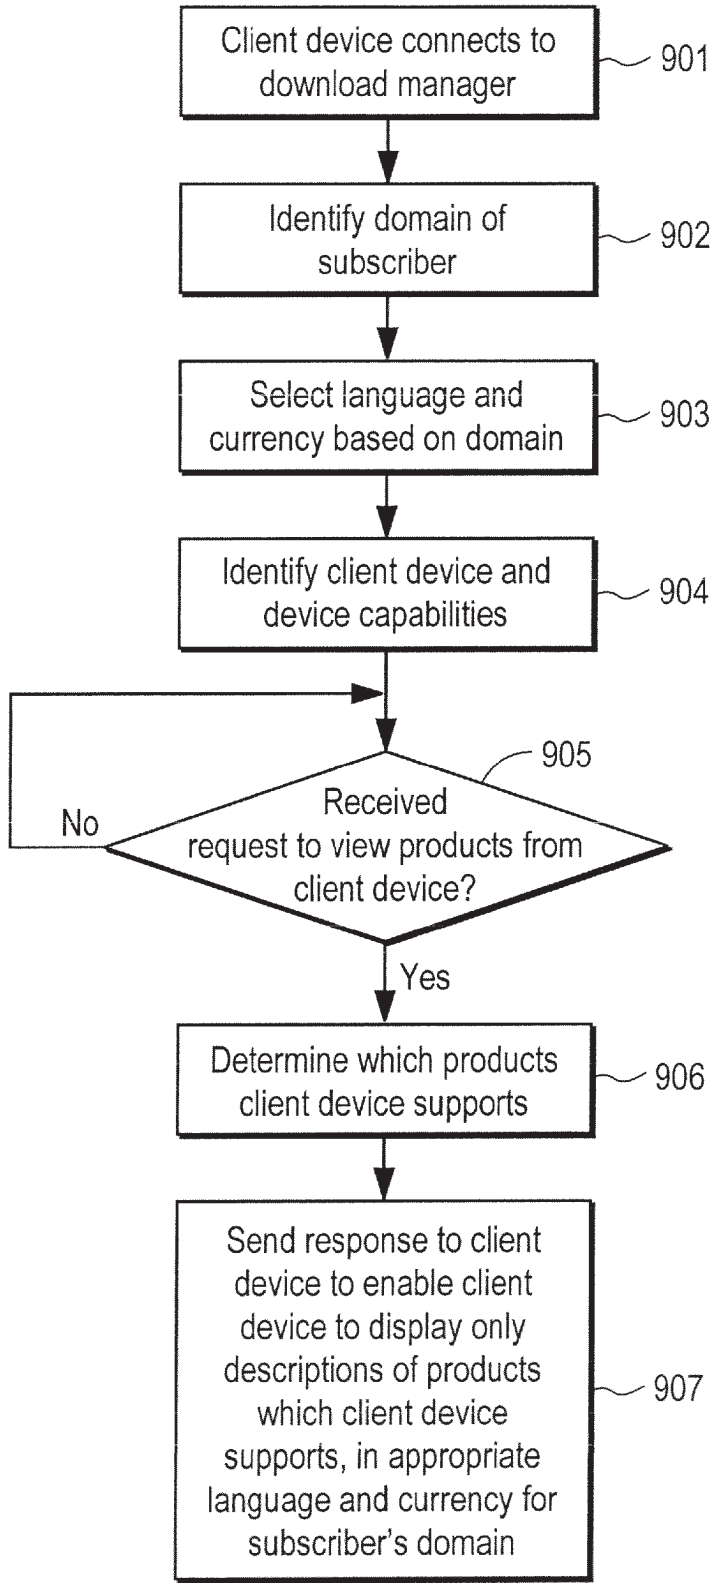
Client device connects to download manager
901

Identify domain of subscriber
902

Select language and currency based on domain
903

Identify client device and device capabilities
904

905

No

Received request to view products from client device?

Yes

Determine which products client device supports
906

Send response to client device to enable client device to display only descriptions of products which client device supports, in appropriate language and currency for subscriber's domain
907